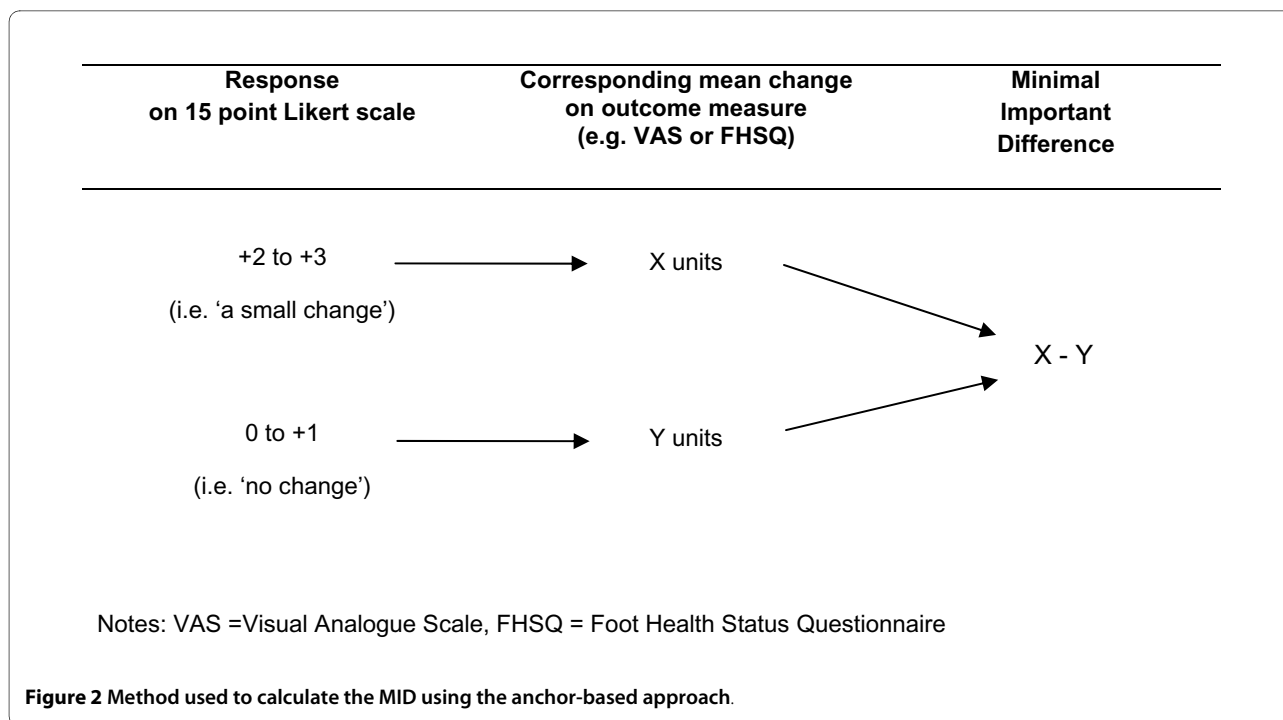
Response on 15 point Likert scale

Corresponding mean change on outcome measure (e.g. VAS or FHSQ)

Minimal Important Difference

+2 to +3

(i.e. 'a small change')

X units

X - Y

0 to +1

(i.e. 'no change')

Y units

Notes: VAS =Visual Analogue Scale, FHSQ = Foot Health Status Questionnaire

Figure 2 Method used to calculate the MID using the anchor-based approach.